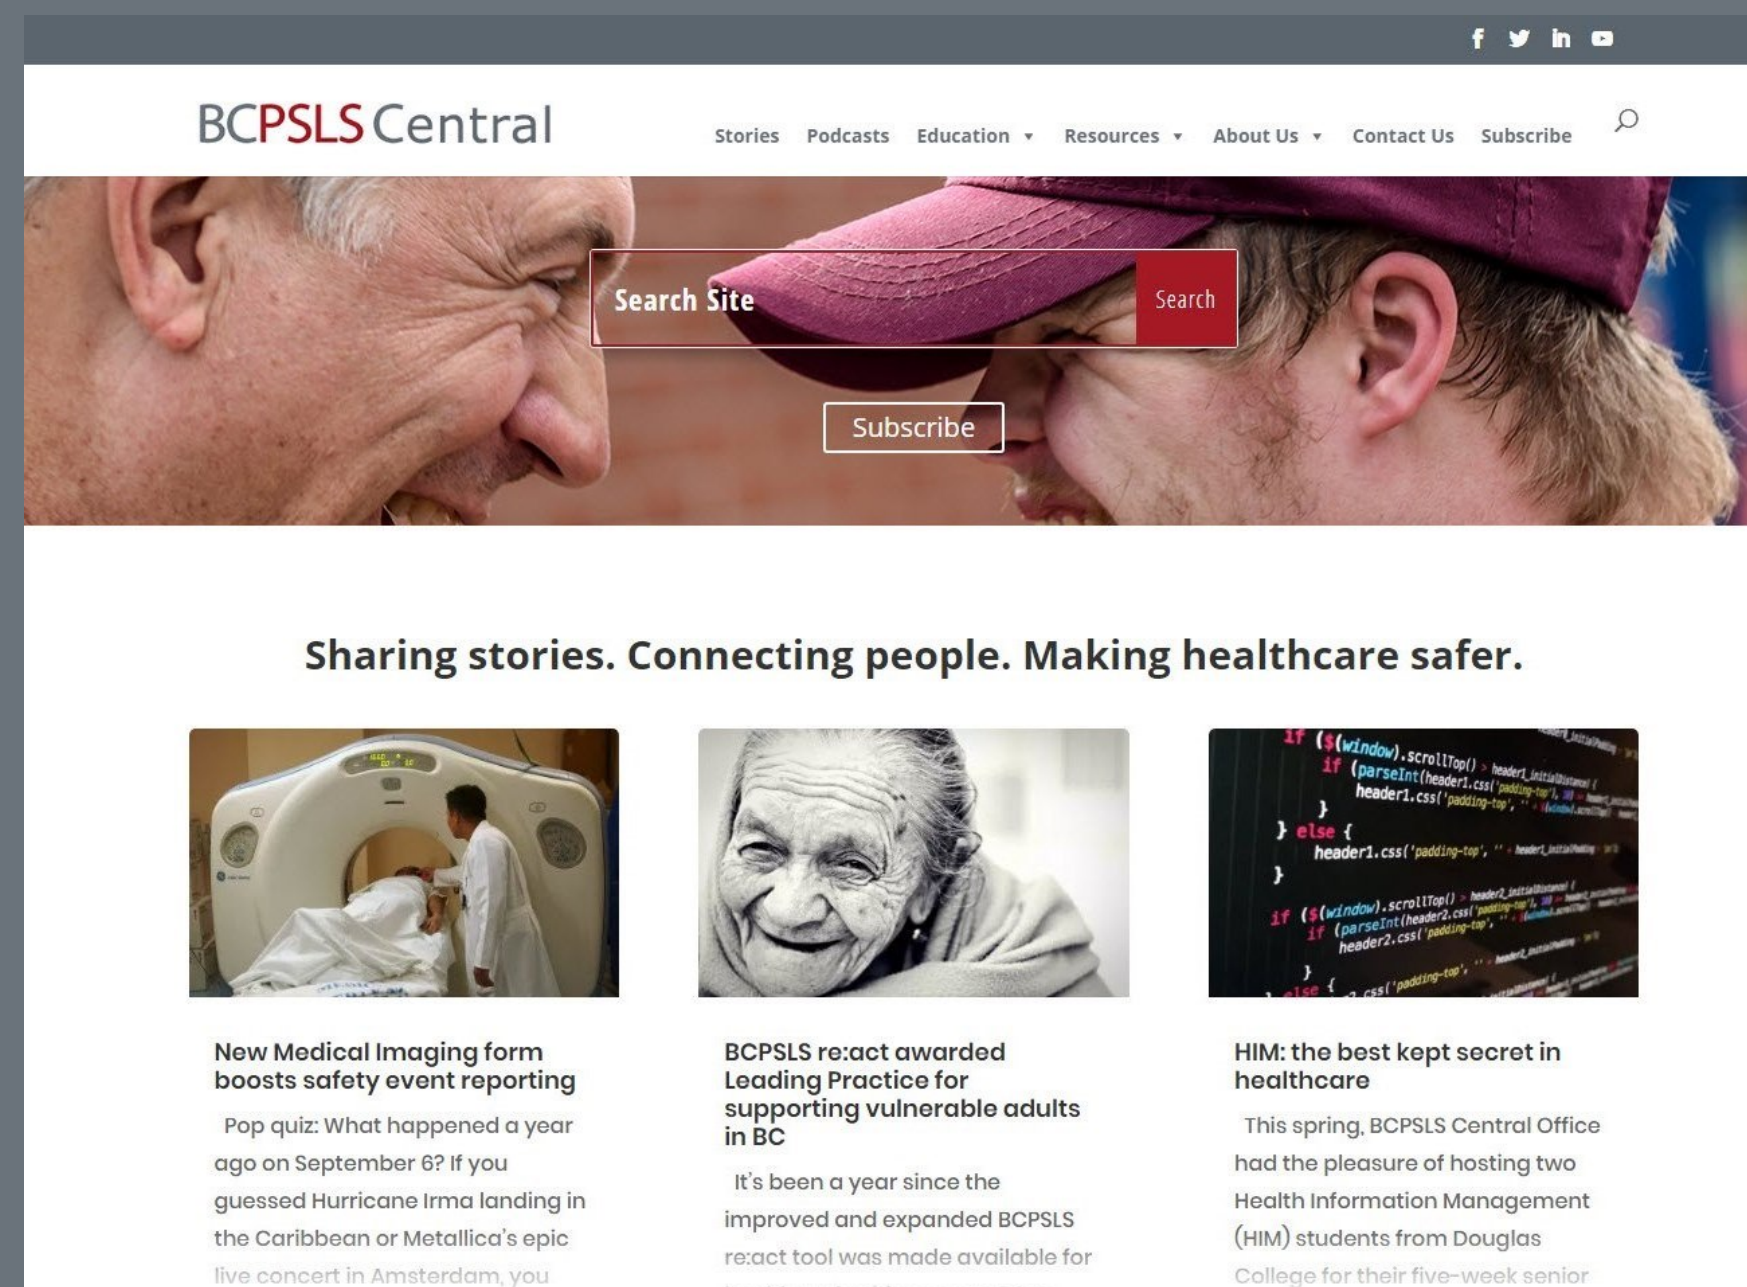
BCPSLS Central

Stories Podcasts Education ▾ Resources ▾ About Us ▾ Contact Us Subscribe

Search Site Search

Subscribe

Sharing stories. Connecting people. Making healthcare safer.

New Medical Imaging form boosts safety event reporting

Pop quiz: What happened a year ago on September 6? If you guessed Hurricane Irma landing in the Caribbean or Metallica's epic live concert in Amsterdam, you

BCPSLS re:act awarded Leading Practice for supporting vulnerable adults in BC

It's been a year since the improved and expanded BCPSLS re:act tool was made available for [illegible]

HIM: the best kept secret in healthcare

This spring, BCPSLS Central Office had the pleasure of hosting two Health Information Management (HIM) students from Douglas College for their five-week senior